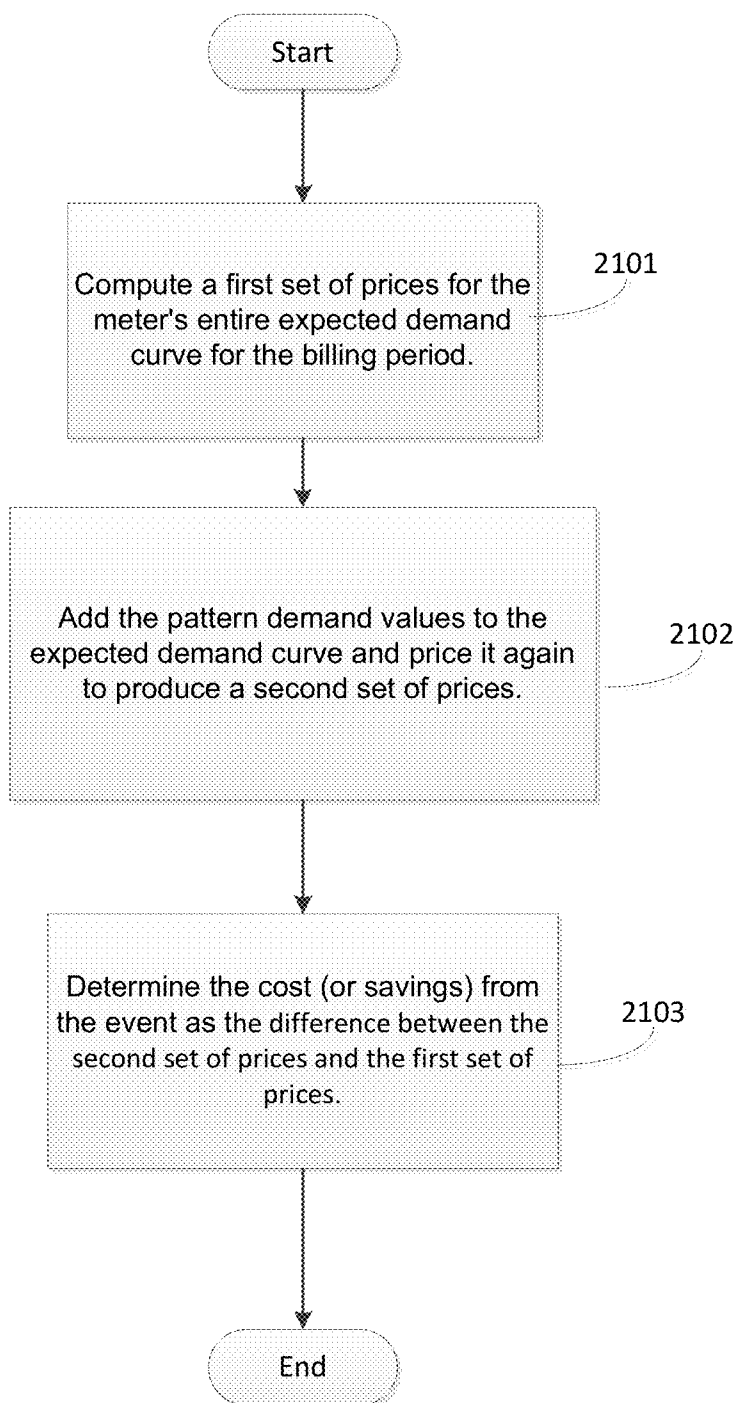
Start

Compute a first set of prices for the meter's entire expected demand curve for the billing period.

2101

Add the pattern demand values to the expected demand curve and price it again to produce a second set of prices.

2102

Determine the cost (or savings) from the event as the difference between the second set of prices and the first set of prices.

2103

End